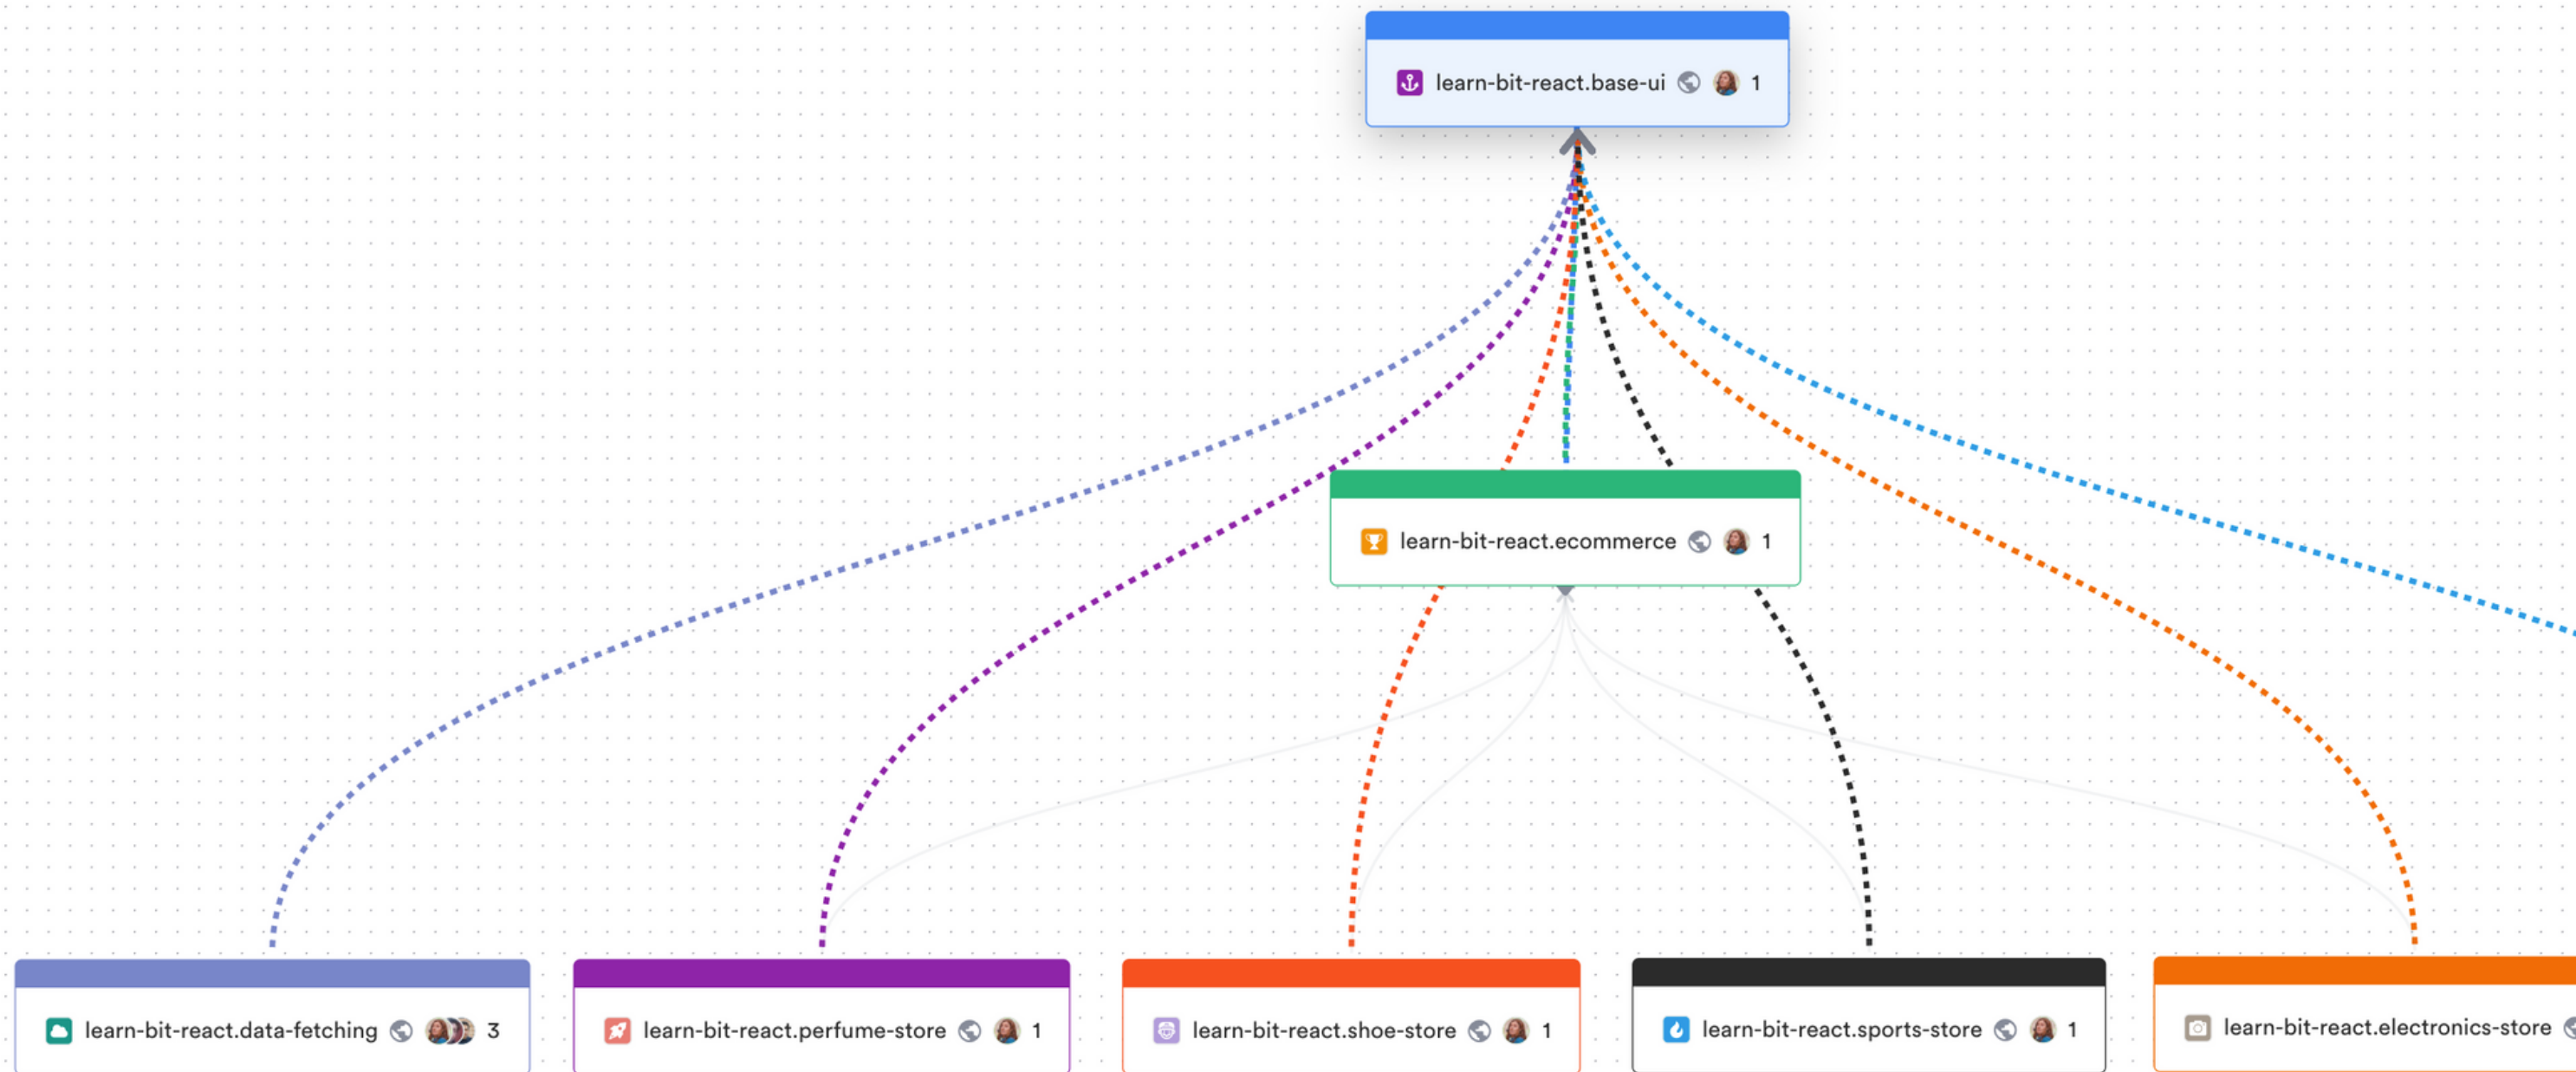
learn-bit-react.base-ui 1

learn-bit-react.ecommerce 1

learn-bit-react.data-fetching 3

learn-bit-react.perfume-store 1

learn-bit-react.shoe-store 1

learn-bit-react.sports-store 1

learn-bit-react.electronics-store